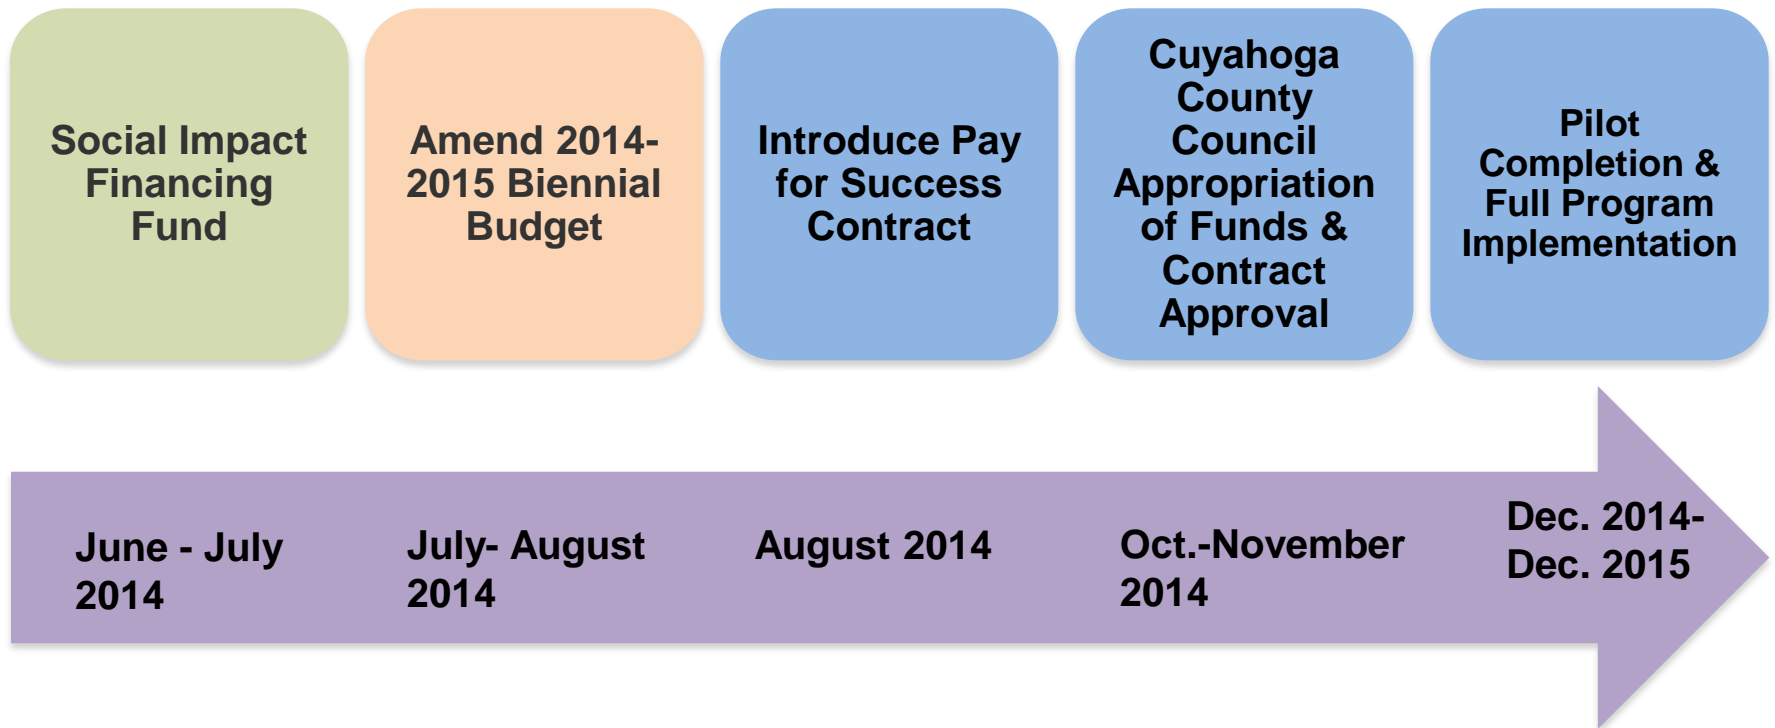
Social Impact Financing Fund

Amend 2014-2015 Biennial Budget

Introduce Pay for Success Contract

Cuyahoga County Council Appropriation of Funds & Contract Approval

Pilot Completion & Full Program Implementation

June - July 2014

July- August 2014

August 2014

Oct.-November 2014

Dec. 2014-Dec. 2015